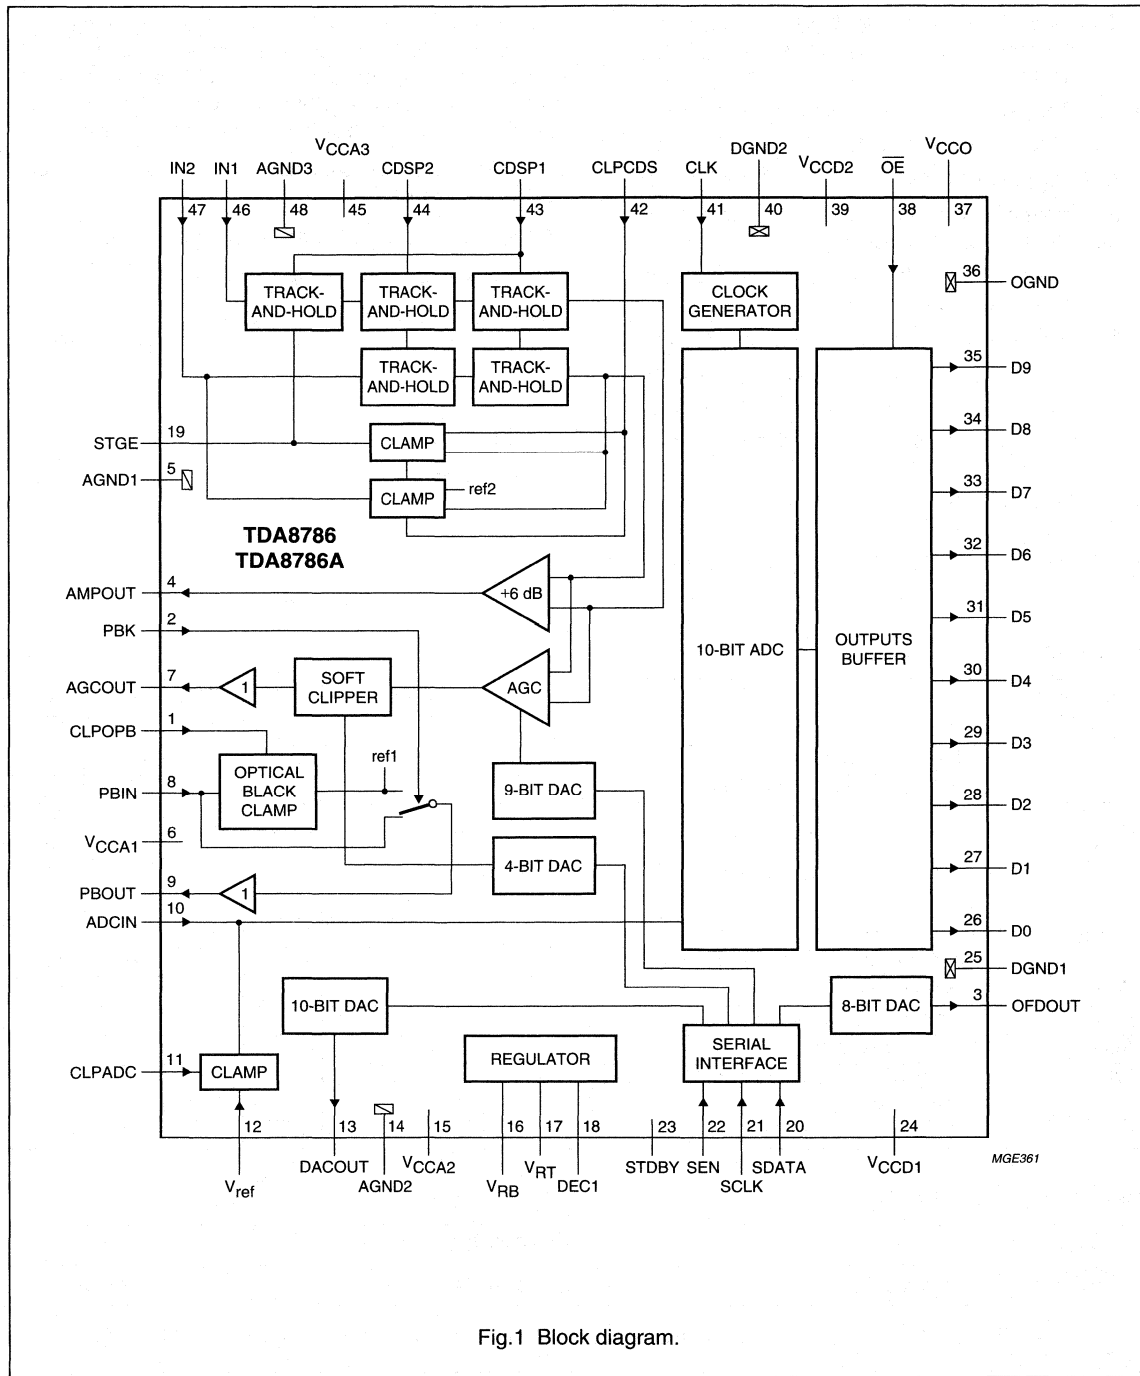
$V_{CCA3}$
IN2 IN1 AGND3 CDSP2 CDSP1 CLPCDS CLK DGND2 $V_{CCD2}$ $\overline{OE}$ $V_{CCO}$
47 46 48 45 44 43 42 41 40 39 38 37

TRACK-AND-HOLD
TRACK-AND-HOLD
TRACK-AND-HOLD
TRACK-AND-HOLD
TRACK-AND-HOLD
CLOCK GENERATOR

36 OGND
35 D9
34 D8
33 D7
32 D6
31 D5
30 D4
29 D3
28 D2
27 D1
26 D0
25 DGND1
3 OFDOUT

STGE 19
AGND1 5
CLAMP
CLAMP
ref2

TDA8786
TDA8786A

AMPOUT 4
+6 dB
PBK 2
AGCOUT 7
1
SOFT CLIPPER
AGC
10-BIT ADC
OUTPUTS BUFFER
CLPOPB 1
ref1
PBIN 8
OPTICAL BLACK CLAMP
9-BIT DAC
$V_{CCA1}$ 6
4-BIT DAC
PBOUT 9
1
ADCIN 10

10-BIT DAC
8-BIT DAC
SERIAL INTERFACE
REGULATOR
CLPADC 11
CLAMP

12 13 14 15 16 17 18 23 22 21 20 24
$V_{ref}$ DACOUT AGND2 $V_{CCA2}$ $V_{RB}$ $V_{RT}$ DEC1 STDBY SEN SCLK SDATA $V_{CCD1}$

MGE361

Fig.1 Block diagram.